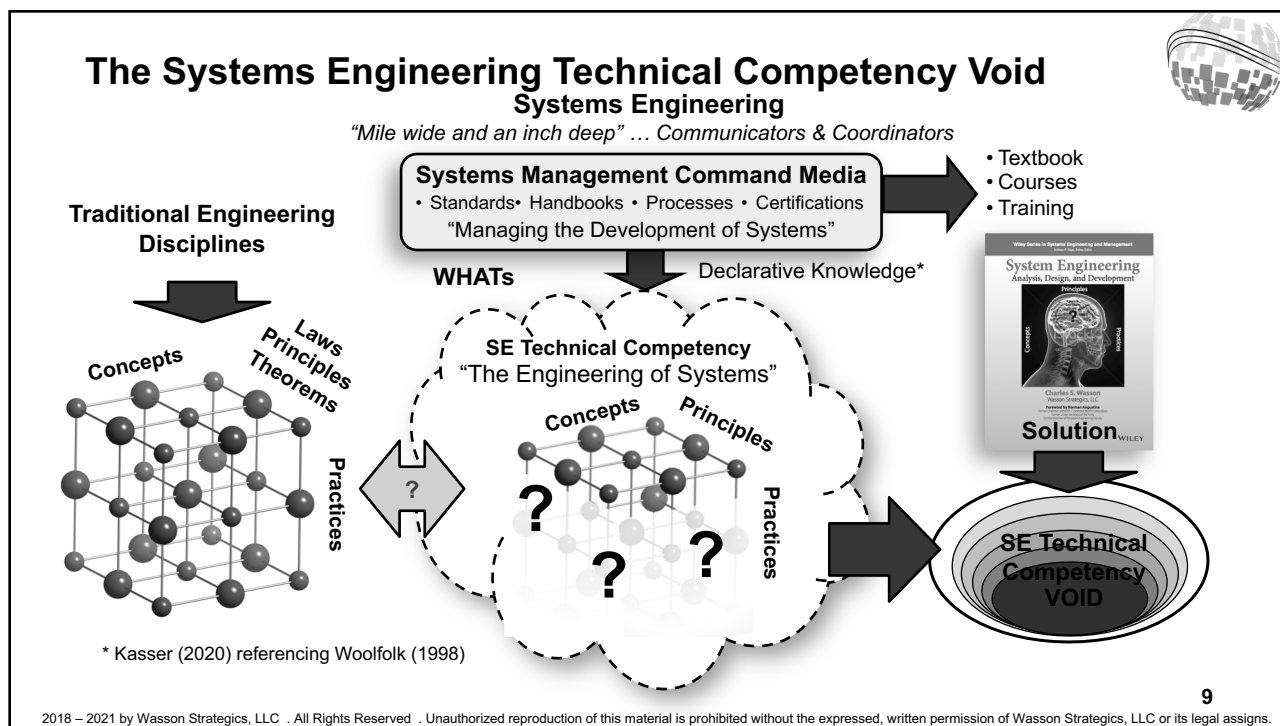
The Systems Engineering Technical Competency Void

Systems Engineering

"Mile wide and an inch deep" … Communicators & Coordinators

Systems Management Command Media

• Standards• Handbooks • Processes • Certifications

"Managing the Development of Systems"

• Textbook
• Courses
• Training

Traditional Engineering Disciplines

WHATs

Declarative Knowledge*

Wiley Series in Systems Engineering and Management

System Engineering
Analysis, Design, and Development

Principles

Concepts

Practices

Charles S. Wasson
Wasson Strategics, LLC

Foreword by Norman Augustine

Solution WILEY

Concepts

Laws
Principles
Theorems

Practices

?

SE Technical Competency
"The Engineering of Systems"

Concepts

Principles

Practices

?

?

?

SE Technical Competency VOID

* Kasser (2020) referencing Woolfolk (1998)

9

2018 – 2021 by Wasson Strategics, LLC . All Rights Reserved . Unauthorized reproduction of this material is prohibited without the expressed, written permission of Wasson Strategics, LLC or its legal assigns.